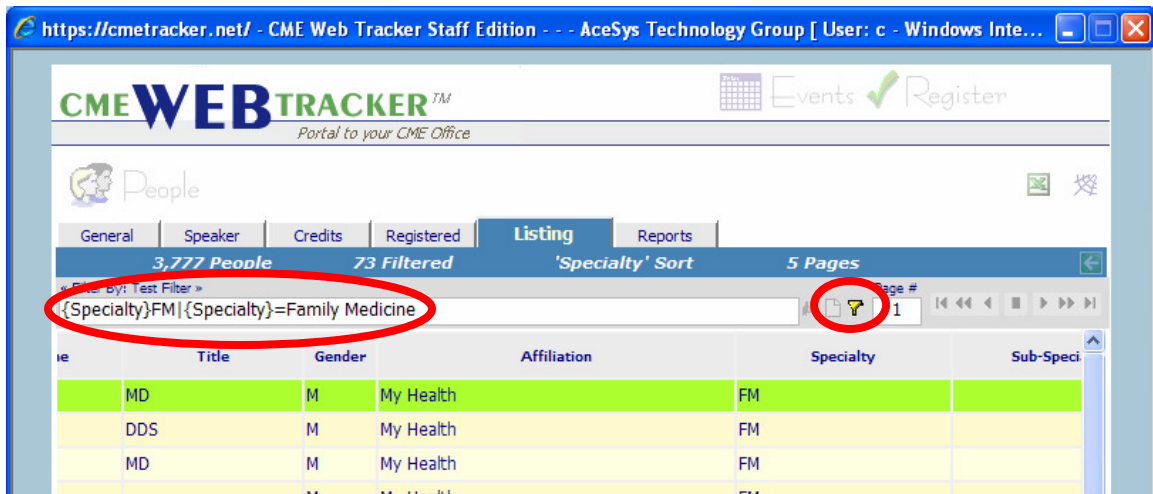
https://cmetracker.net/ - CME Web Tracker Staff Edition - - - AceSys Technology Group [ User: c - Windows Inte...

CMEWEBTRACKER™
Portal to your CME Office

Events Register

People

General | Speaker | Credits | Registered | Listing | Reports

3,777 People | 73 Filtered | 'Specialty' Sort | 5 Pages

« Filter By: Test Filter »
{Specialty}FM|{Specialty}=Family Medicine

Page #
1

| ne | Title | Gender | Affiliation | Specialty | Sub-Speci |
|---|---|---|---|---|---|
| | MD | M | My Health | FM | |
| | DDS | M | My Health | FM | |
| | MD | M | My Health | FM | |